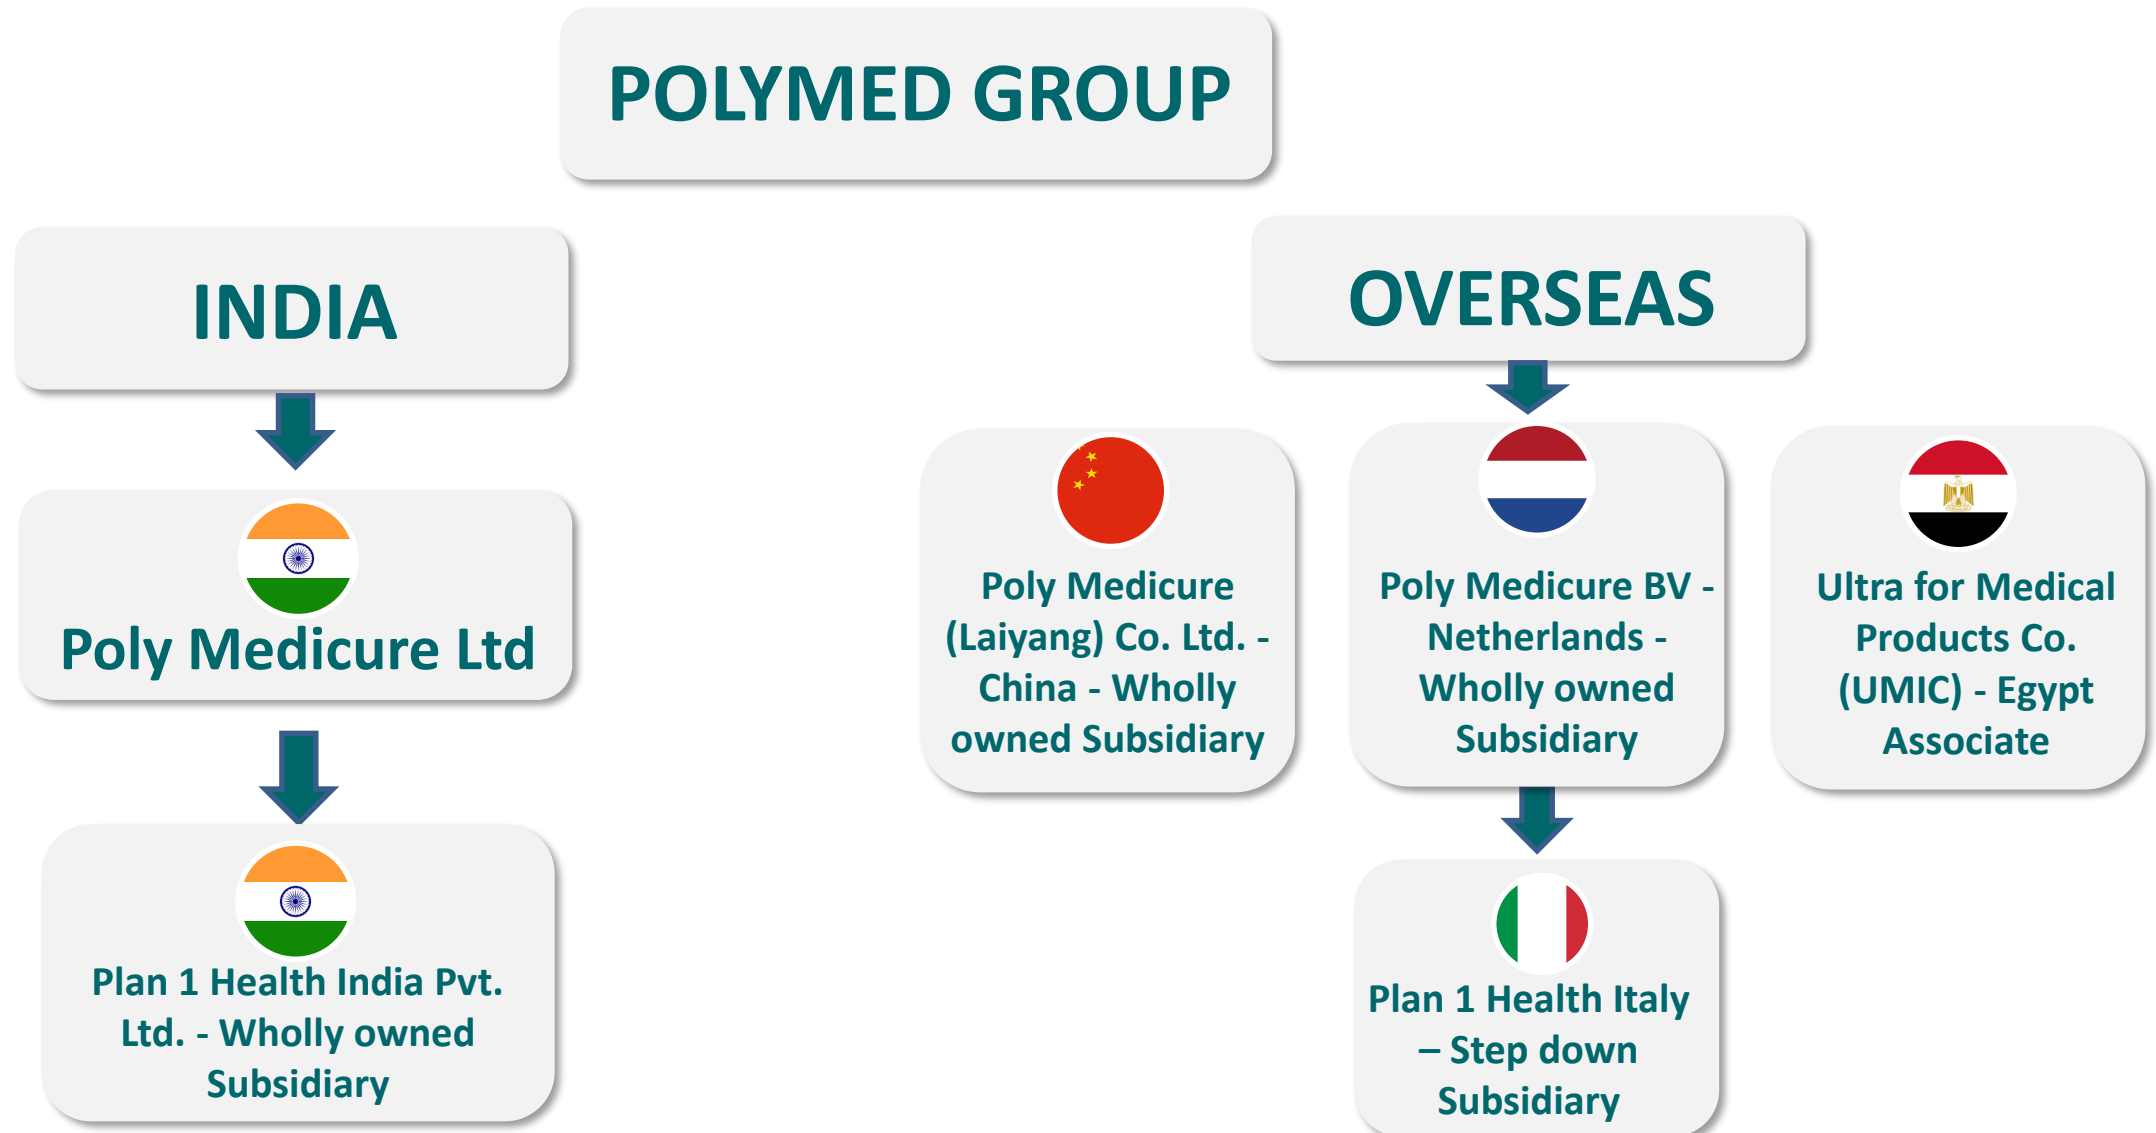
POLYMED GROUP

INDIA

Poly Medicure Ltd

Plan 1 Health India Pvt. Ltd. - Wholly owned Subsidiary

OVERSEAS

Poly Medicure (Laiyang) Co. Ltd. - China - Wholly owned Subsidiary

Poly Medicure BV - Netherlands - Wholly owned Subsidiary

Ultra for Medical Products Co. (UMIC) - Egypt Associate

Plan 1 Health Italy – Step down Subsidiary